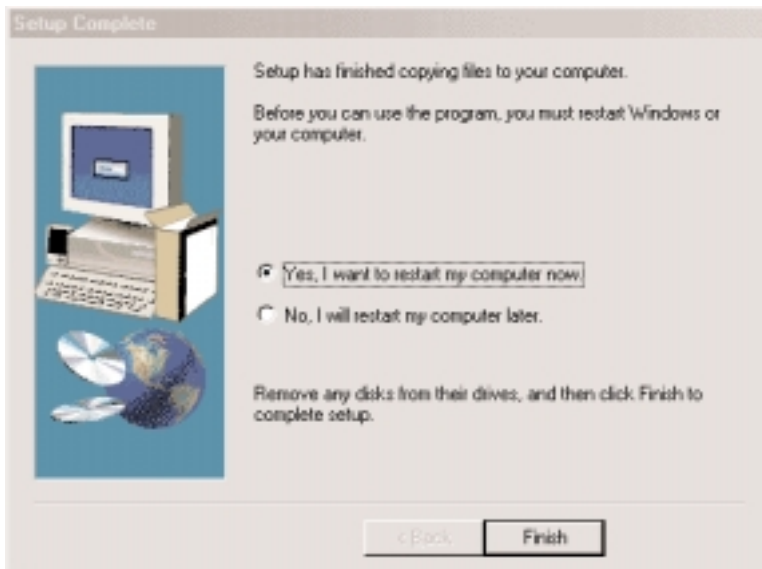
Setup Complete

Setup has finished copying files to your computer.

Before you can use the program, you must restart Windows or your computer.

Yes, I want to restart my computer now.

No, I will restart my computer later.

Remove any disks from their drives, and then click Finish to complete setup.

< Back

Finish